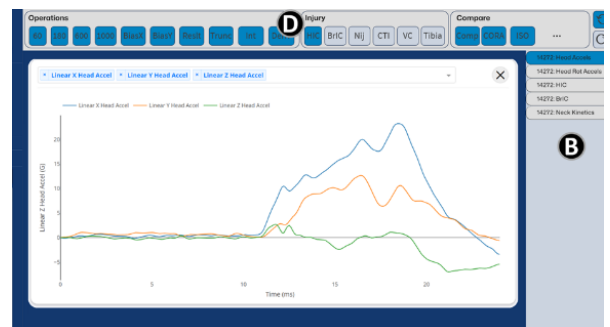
Operations

60 180 600 1000 BiasX BiasY Reslt Trunc Int Deriv

D

Injury

HIC BrIC Nij CTI VC Tibia

Compare

Comp CORA ISO ...

× Linear X Head Accel × Linear Y Head Accel × Linear Z Head Accel

Linear X Head Accel Linear Y Head Accel Linear Z Head Accel

Linear Z Head Accel (G)

20

15

10

5

0

-5

0 5 10 15 20

Time (ms)

14272: Head Accels

14272: Head Rot Accels

14272: HIC

14272: BrIC

14272: Neck Kinetics

B